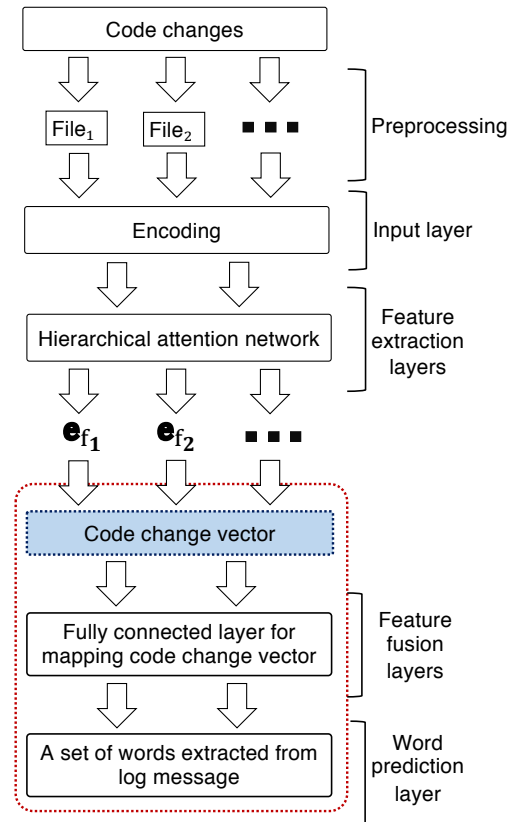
Code changes

File$_1$

File$_2$

■ ■ ■

Preprocessing

Encoding

Input layer

Hierarchical attention network

Feature extraction layers

$\mathbf{e}_{\mathbf{f_1}}$

$\mathbf{e}_{\mathbf{f_2}}$

■ ■ ■

Code change vector

Fully connected layer for mapping code change vector

Feature fusion layers

A set of words extracted from log message

Word prediction layer